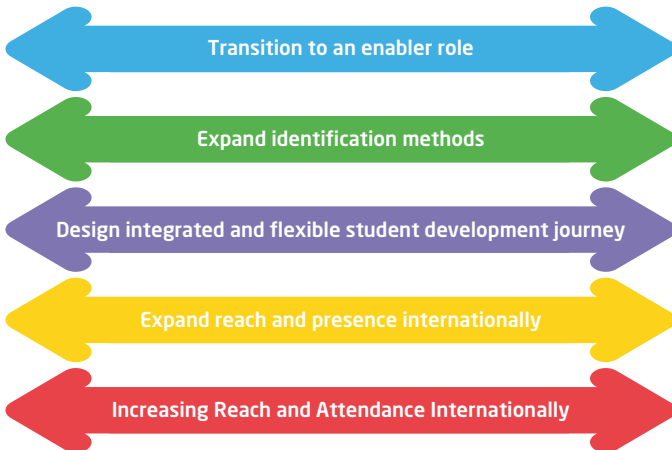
Transition to an enabler role

Expand identification methods

Design integrated and flexible student development journey

Expand reach and presence internationally

Increasing Reach and Attendance Internationally